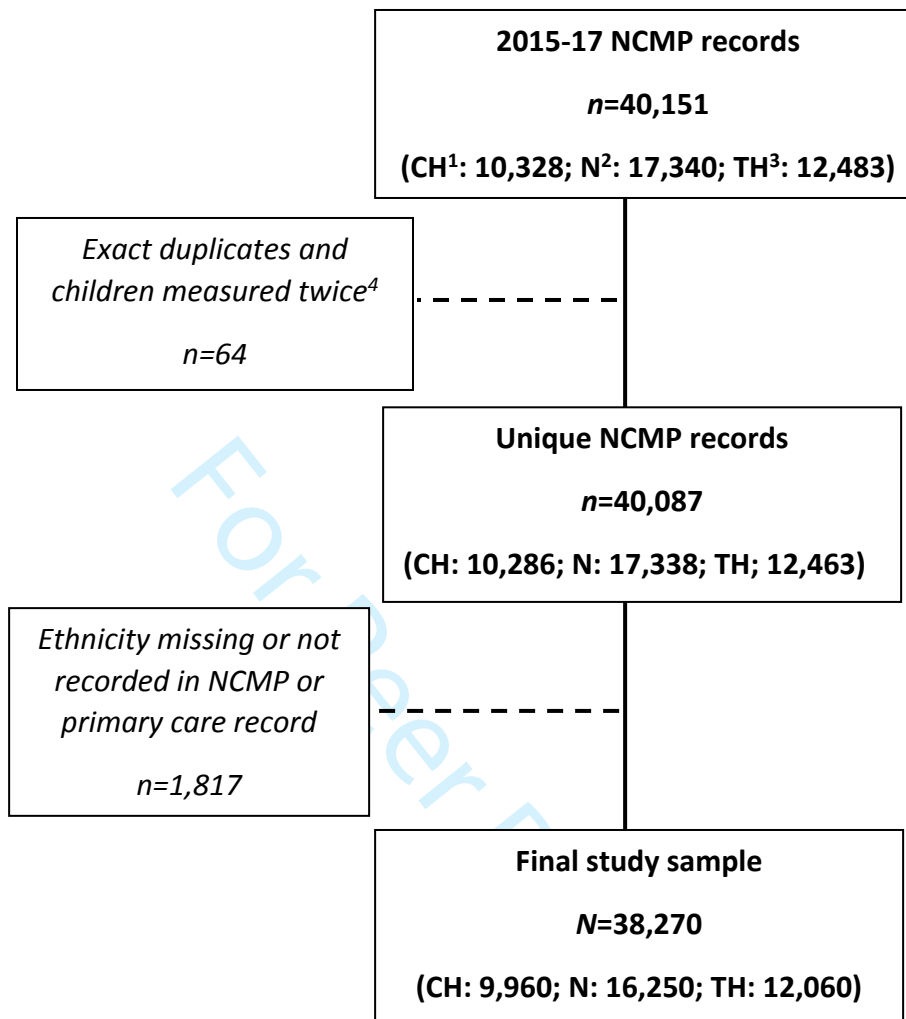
**2015-17 NCMP records**

***n*=40,151**

**(CH$^1$: 10,328; N$^2$: 17,340; TH$^3$: 12,483)**

*Exact duplicates and children measured twice$^4$*

*n=64*

**Unique NCMP records**

***n*=40,087**

**(CH: 10,286; N: 17,338; TH; 12,463)**

*Ethnicity missing or not recorded in NCMP or primary care record*

*n=1,817*

**Final study sample**

***N*=38,270**

**(CH: 9,960; N: 16,250; TH: 12,060)**

For Peer R